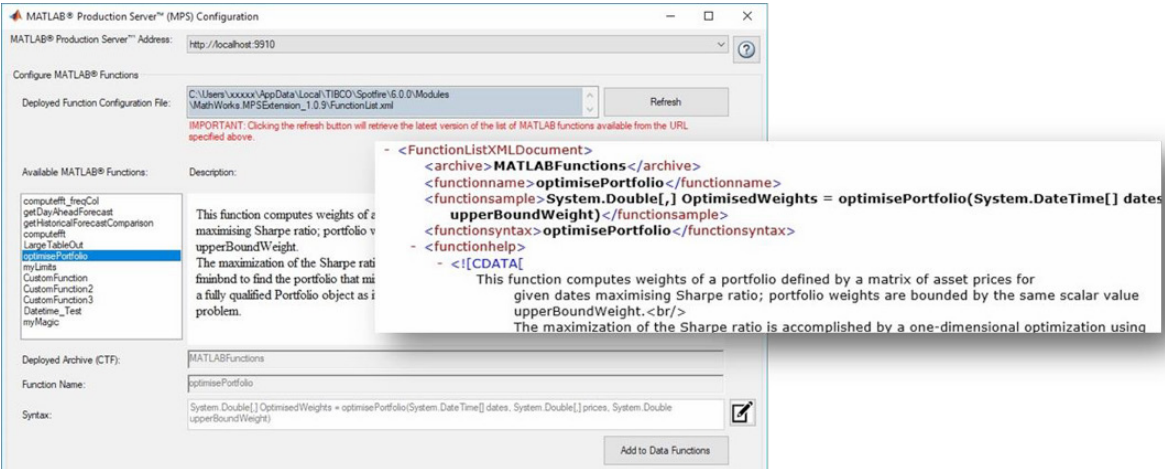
MATLAB® Production Server™ (MPS) Configuration

MATLAB® Production Server™ Address: http://localhost:9910

Configure MATLAB® Functions

Deployed Function Configuration File: C:\Users\xxxxx\AppData\Local\TIBCO\Spotfire\6.0.0\Modules\MathWorks.MPSExtension_1.0.9\FunctionList.xml

Refresh

IMPORTANT: Clicking the refresh button will retrieve the latest version of the list of MATLAB functions available from the URL specified above.

Available MATLAB® Functions:

Description:

computefft_freqCol
getDayAheadForecast
getHistoricalForecastComparison
computefft
LargeTableOut
optimisePortfolio
myLimits
CustomFunction
CustomFunction2
CustomFunction3
Datetime_Test
myMagic

This function computes weights of a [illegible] maximising Sharpe ratio; portfolio w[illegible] upperBoundWeight.
The maximization of the Sharpe rati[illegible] fminbnd to find the portfolio that mi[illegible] a fully qualified Portfolio object as i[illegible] problem.

- <FunctionListXMLDocument>
<archive>MATLABFunctions</archive>
<functionname>optimisePortfolio</functionname>
<functionsample>System.Double[,] OptimisedWeights = optimisePortfolio(System.DateTime[] dates upperBoundWeight)</functionsample>
<functionsyntax>optimisePortfolio</functionsyntax>
- <functionhelp>
- <![CDATA[
This function computes weights of a portfolio defined by a matrix of asset prices for given dates maximising Sharpe ratio; portfolio weights are bounded by the same scalar value upperBoundWeight.<br/>
The maximization of the Sharpe ratio is accomplished by a one-dimensional optimization using

Deployed Archive (CTF): MATLABFunctions

Function Name: optimisePortfolio

Syntax: System.Double[,] OptimisedWeights = optimisePortfolio(System.DateTime[] dates, System.Double[,] prices, System.Double upperBoundWeight)

Add to Data Functions